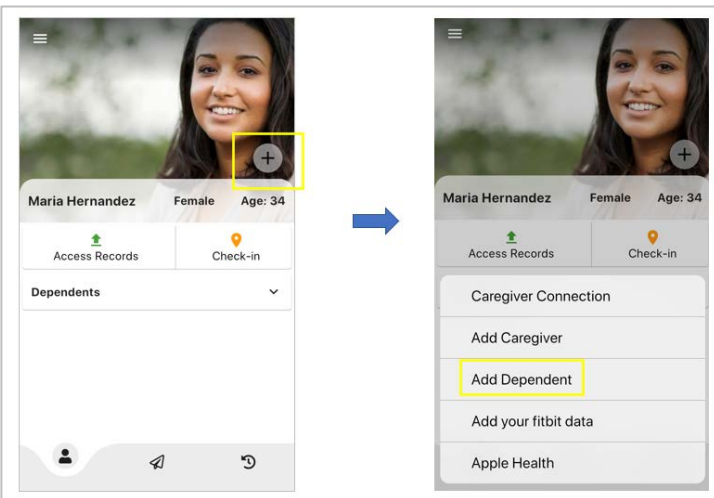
Maria Hernandez Female Age: 34

Access Records

Check-in

Dependents

Maria Hernandez Female Age: 34

Access Records

Check-in

Caregiver Connection

Add Caregiver

Add Dependent

Add your fitbit data

Apple Health